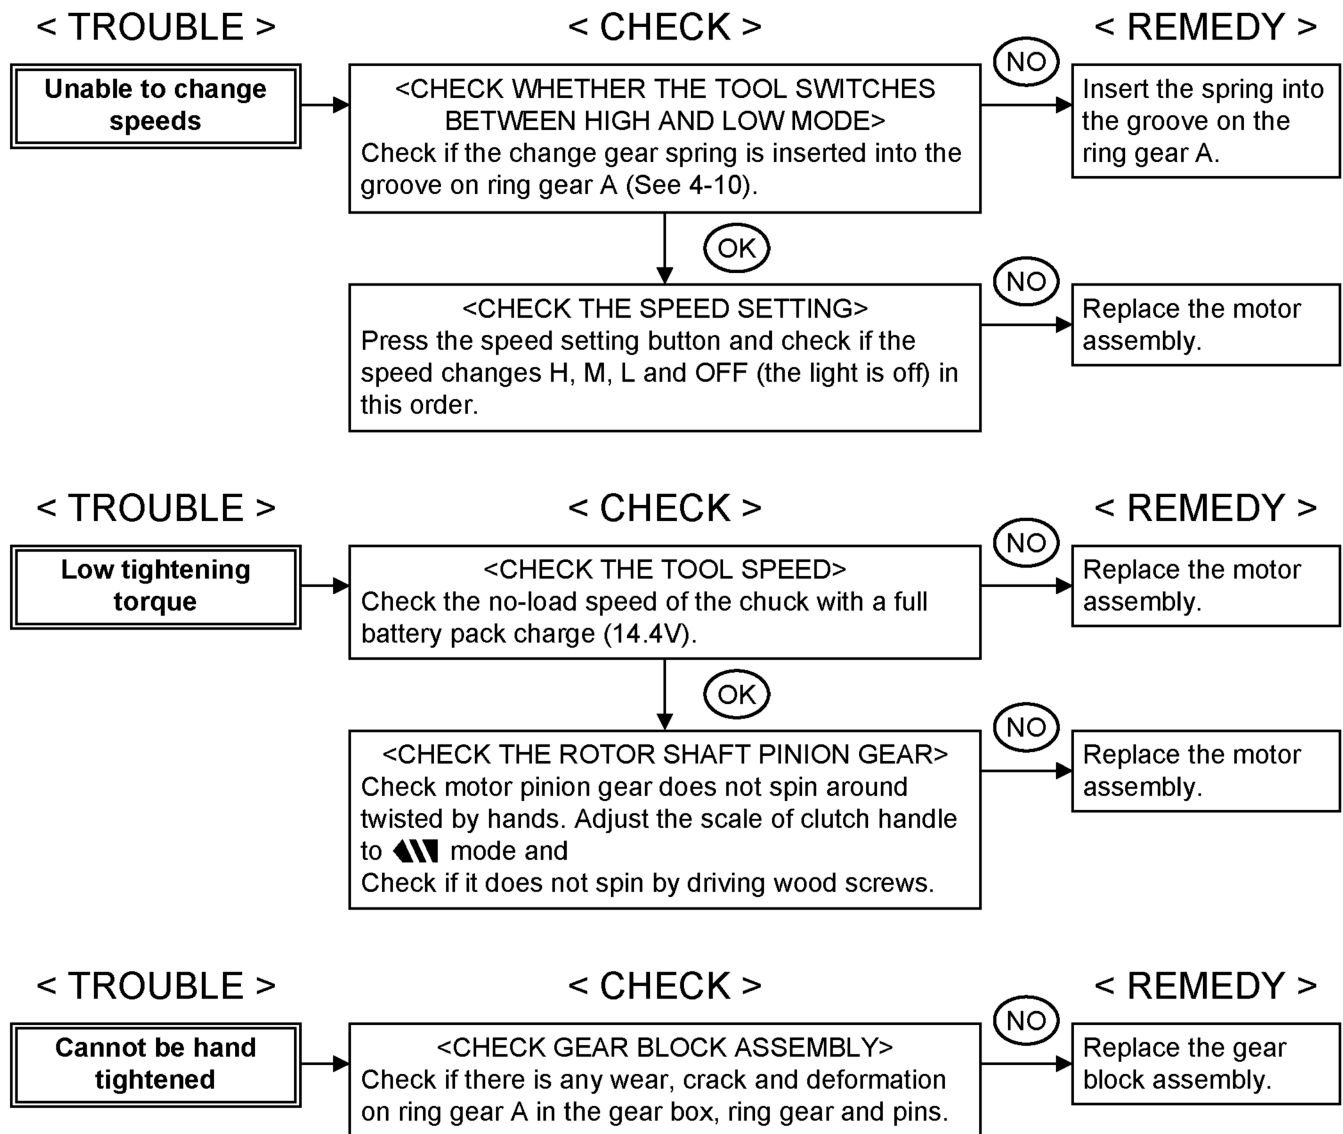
< TROUBLE >

< CHECK >

< REMEDY >

Unable to change speeds

<CHECK WHETHER THE TOOL SWITCHES BETWEEN HIGH AND LOW MODE>
Check if the change gear spring is inserted into the groove on ring gear A (See 4-10).

NO

Insert the spring into the groove on the ring gear A.

OK

<CHECK THE SPEED SETTING>
Press the speed setting button and check if the speed changes H, M, L and OFF (the light is off) in this order.

NO

Replace the motor assembly.

< TROUBLE >

< CHECK >

< REMEDY >

Low tightening torque

<CHECK THE TOOL SPEED>
Check the no-load speed of the chuck with a full battery pack charge (14.4V).

NO

Replace the motor assembly.

OK

<CHECK THE ROTOR SHAFT PINION GEAR>
Check motor pinion gear does not spin around twisted by hands. Adjust the scale of clutch handle to mode and
Check if it does not spin by driving wood screws.

NO

Replace the motor assembly.

< TROUBLE >

< CHECK >

< REMEDY >

Cannot be hand tightened

<CHECK GEAR BLOCK ASSEMBLY>
Check if there is any wear, crack and deformation on ring gear A in the gear box, ring gear and pins.

NO

Replace the gear block assembly.